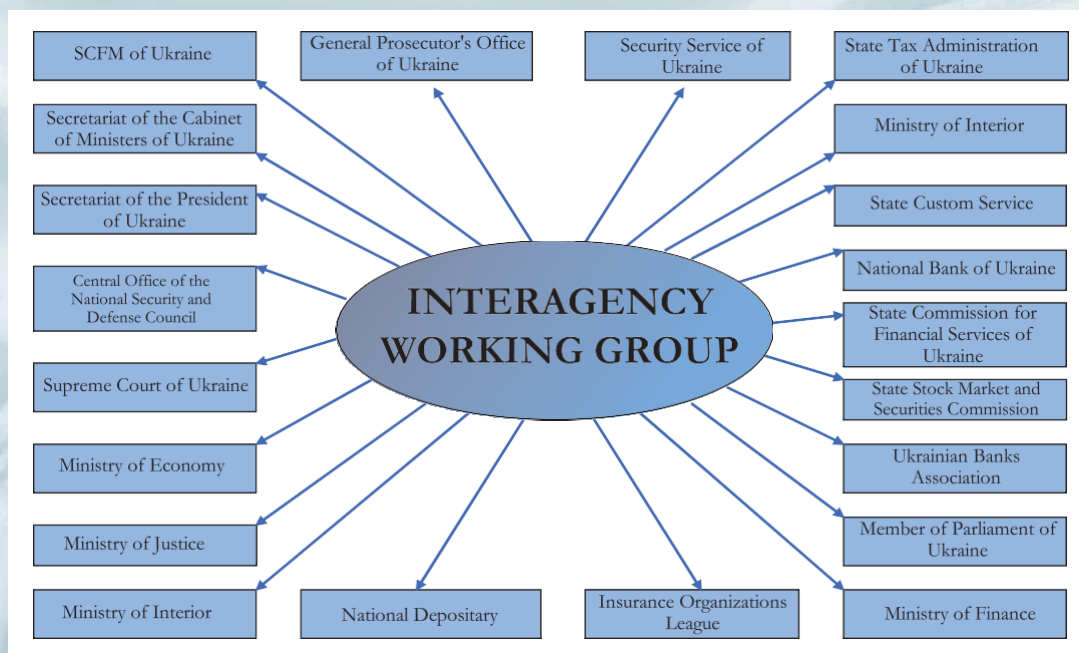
SCFM of Ukraine

General Prosecutor's Office of Ukraine

Security Service of Ukraine

State Tax Administration of Ukraine

Secretariat of the Cabinet of Ministers of Ukraine

Ministry of Interior

Secretariat of the President of Ukraine

State Custom Service

Central Office of the National Security and Defense Council

National Bank of Ukraine

INTERAGENCY WORKING GROUP

State Commission for Financial Services of Ukraine

Supreme Court of Ukraine

State Stock Market and Securities Commission

Ministry of Economy

Ukrainian Banks Association

Ministry of Justice

Member of Parliament of Ukraine

Ministry of Interior

National Depositary

Insurance Organizations League

Ministry of Finance